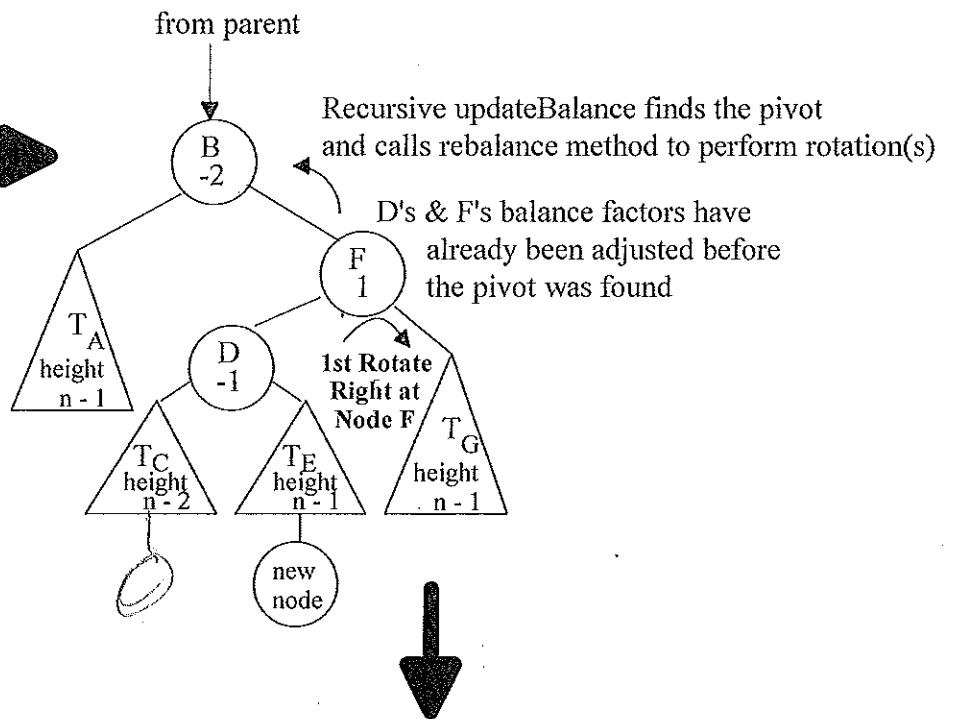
from parent

Recursive updateBalance finds the pivot and calls rebalance method to perform rotation(s)

B
-2

D's & F's balance factors have already been adjusted before the pivot was found

F
1

$T_A$
height
n - 1

D
-1

1st Rotate Right at Node F

$T_G$
height
n - 1

$T_C$
height
n - 2

$T_E$
height
n - 1

new
node